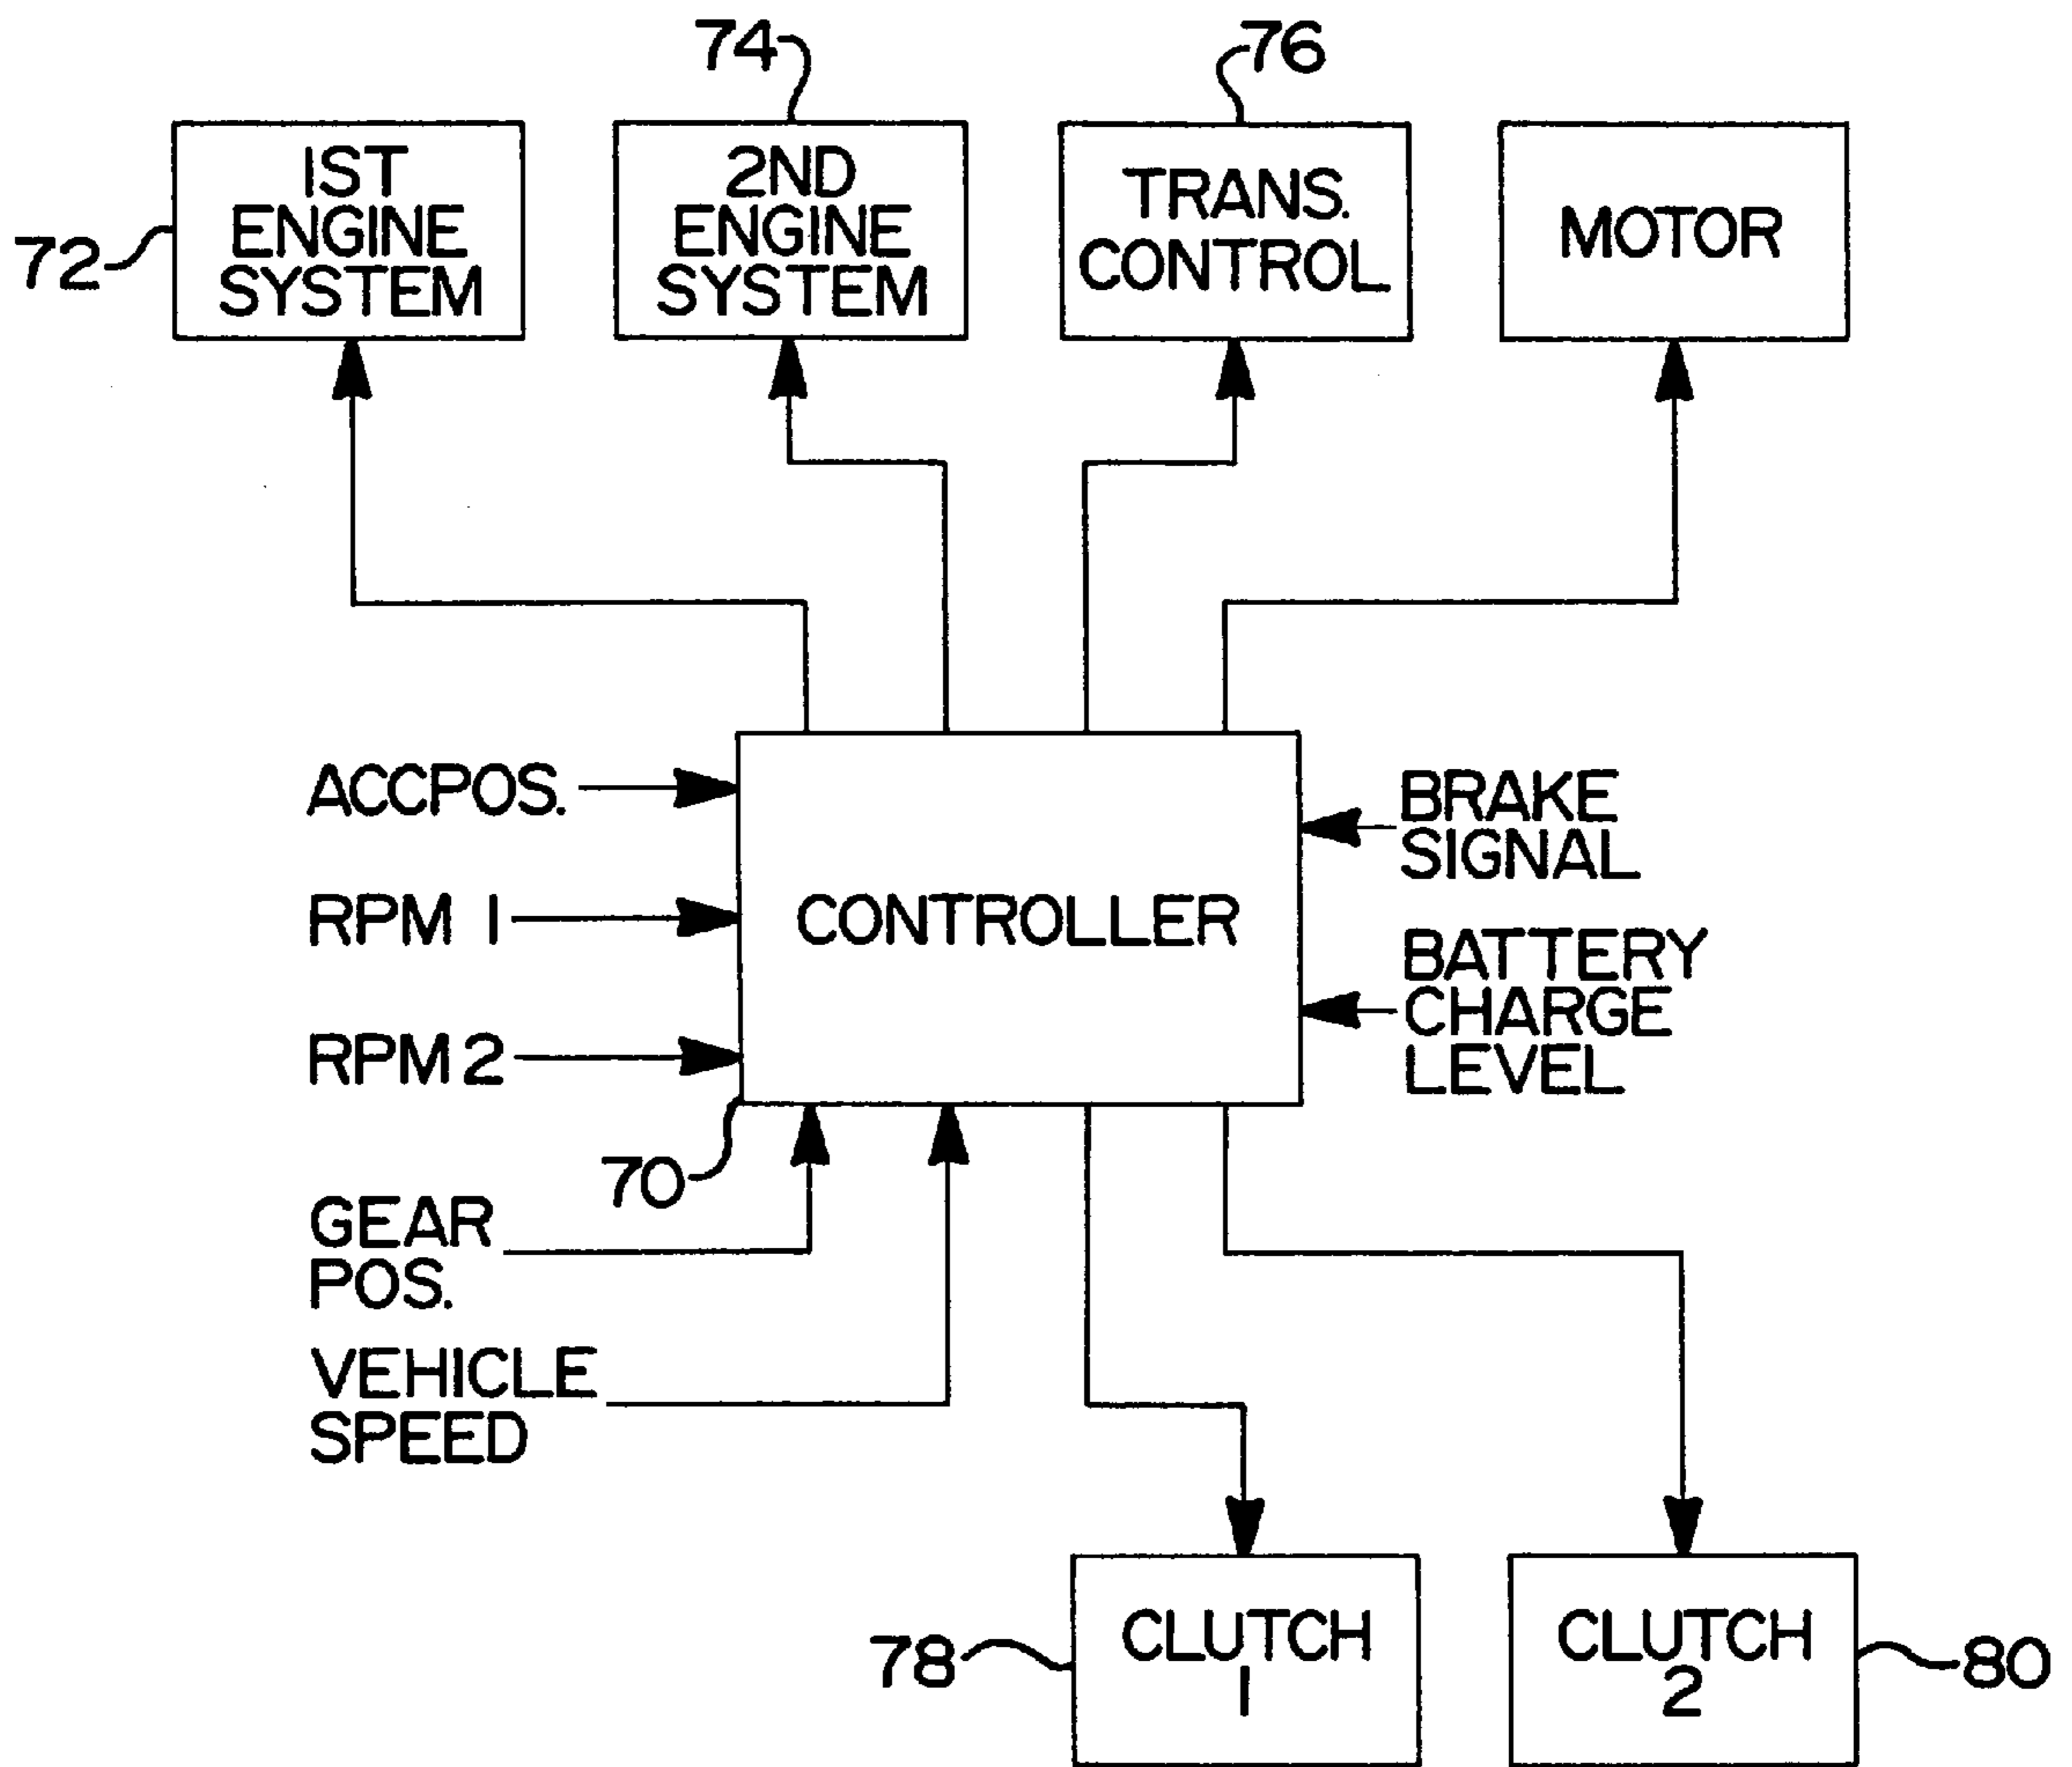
74

76

72

IST ENGINE SYSTEM

2ND ENGINE SYSTEM

TRANS. CONTROL

MOTOR

ACCPOS.

RPM 1

RPM 2

CONTROLLER

BRAKE SIGNAL

BATTERY CHARGE LEVEL

70

GEAR POS.

VEHICLE SPEED

78

CLUTCH 1

CLUTCH 2

80